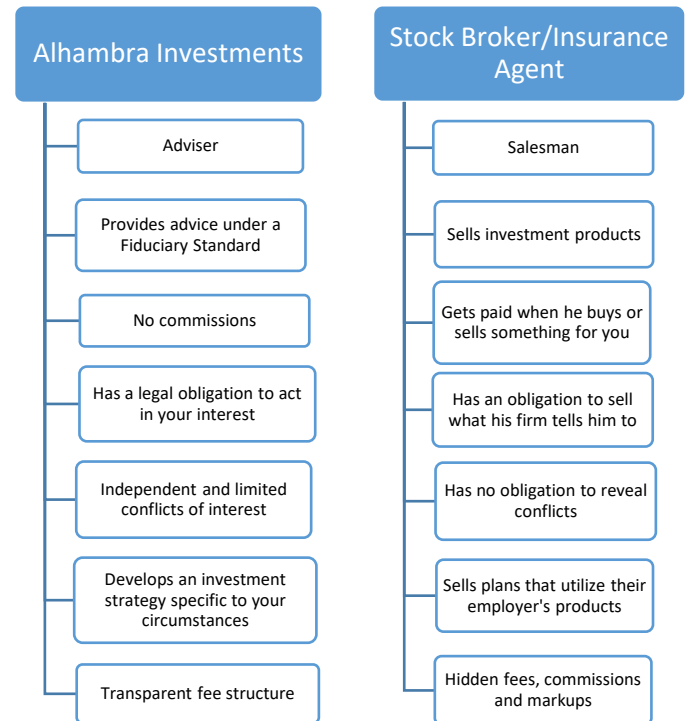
Alhambra Investments

Adviser

Provides advice under a Fiduciary Standard

No commissions

Has a legal obligation to act in your interest

Independent and limited conflicts of interest

Develops an investment strategy specific to your circumstances

Transparent fee structure

Stock Broker/Insurance Agent

Salesman

Sells investment products

Gets paid when he buys or sells something for you

Has an obligation to sell what his firm tells him to

Has no obligation to reveal conflicts

Sells plans that utilize their employer's products

Hidden fees, commissions and markups